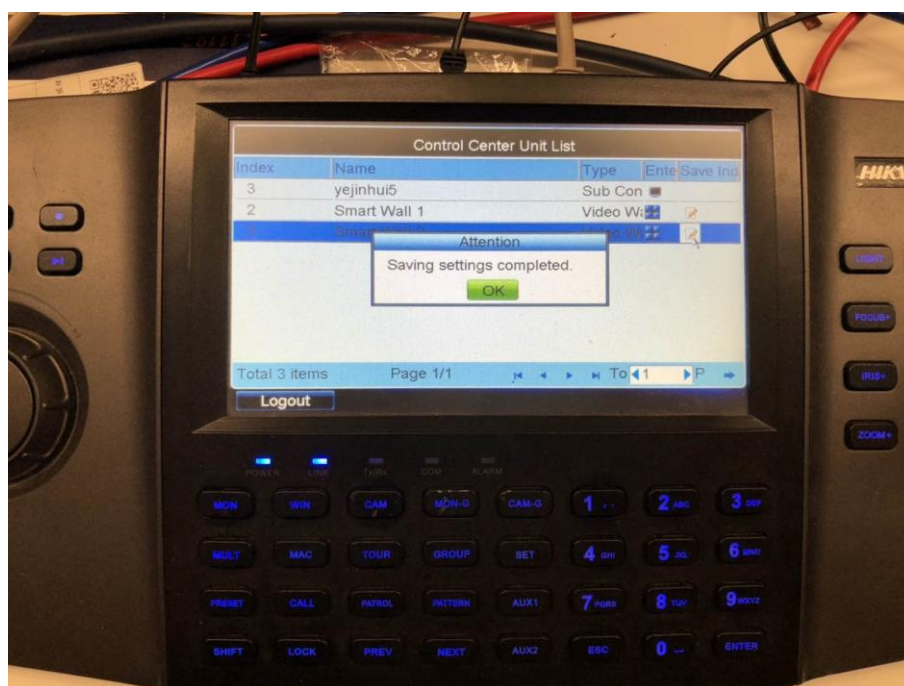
Control Center Unit List

| Index | Name | Type | Ente | Save Ind |
|---|---|---|---|---|
| 3 | yejinhui5 | Sub Con | | |
| 2 | Smart Wall 1 | Video Wa | | |
| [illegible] | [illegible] | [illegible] | | |

Attention
Saving settings completed.
OK

Total 3 items Page 1/1 To 1 P

Logout

HIKV

LIGHT
FOCUS+
IRIS+
ZOOM+

POWER LINK TX/RX COM ALARM

MON WIN CAM MON-G CAM-G 1 2 ABC 3 DEF
MULT MAC TOUR GROUP SET 4 GHI 5 JKL 6 MNO
PRESET CALL PATROL PATTERN AUX1 7 PQRS 8 TUV 9 WXYZ
SHIFT LOCK PREV NEXT AUX2 ESC 0 ENTER